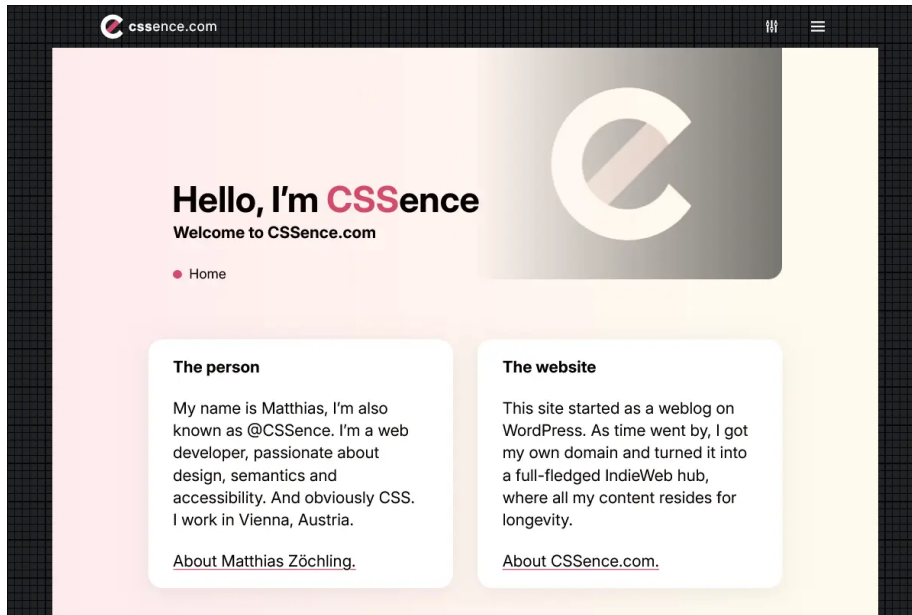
cssence.com

Hello, I'm CSSence
Welcome to CSSence.com

Home

The person

My name is Matthias, I'm also known as @CSSence. I'm a web developer, passionate about design, semantics and accessibility. And obviously CSS. I work in Vienna, Austria.

About Matthias Zöchling.

The website

This site started as a weblog on WordPress. As time went by, I got my own domain and turned it into a full-fledged IndieWeb hub, where all my content resides for longevity.

About CSSence.com.